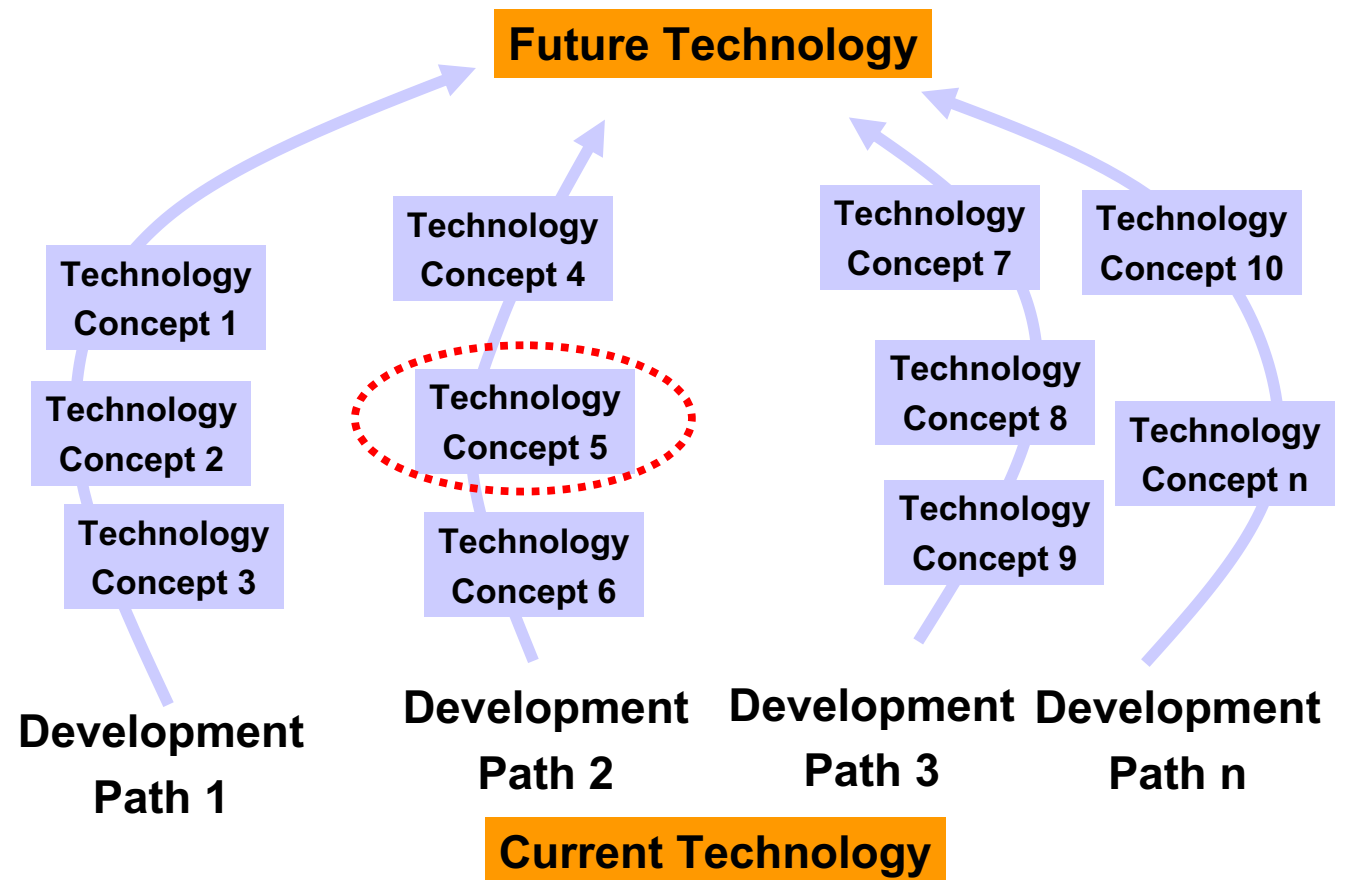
Future Technology

Technology Concept 1

Technology Concept 2

Technology Concept 3

Development Path 1

Technology Concept 4

Technology Concept 5

Technology Concept 6

Development Path 2

Technology Concept 7

Technology Concept 8

Technology Concept 9

Development Path 3

Technology Concept 10

Technology Concept n

Development Path n

Current Technology